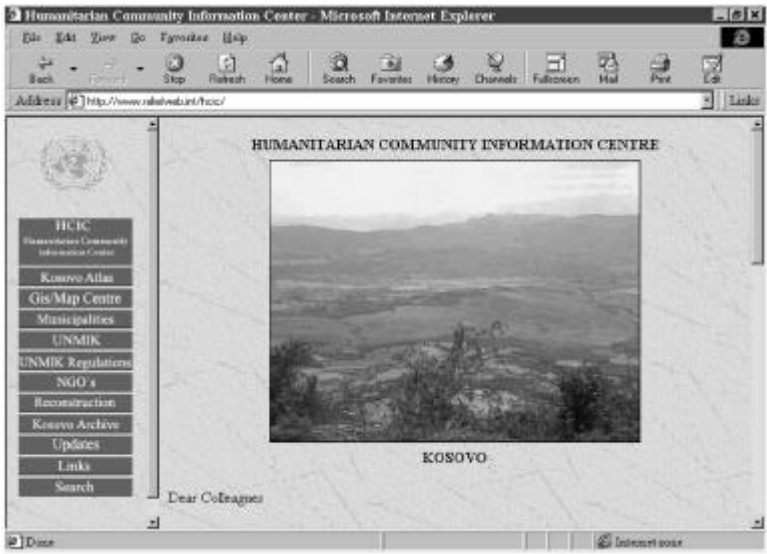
Humanitarian Community Information Center - Microsoft Internet Explorer

File Edit View Go Favorites Help

Back Forward Stop Refresh Home Search Favorites History Channels Fullscreen Mail Print Edit

Address http://www.reliefweb.int/hcic/ Links

HCIC
Humanitarian Community Information Centre

Kosovo Atlas
Gis/Map Centre
Municipalities
UNMIK
UNMIK Regulations
NGO's
Reconstruction
Kosovo Archive
Updates
Links
Search

HUMANITARIAN COMMUNITY INFORMATION CENTRE

KOSOVO

Dear Colleagues

Done

Internet zone